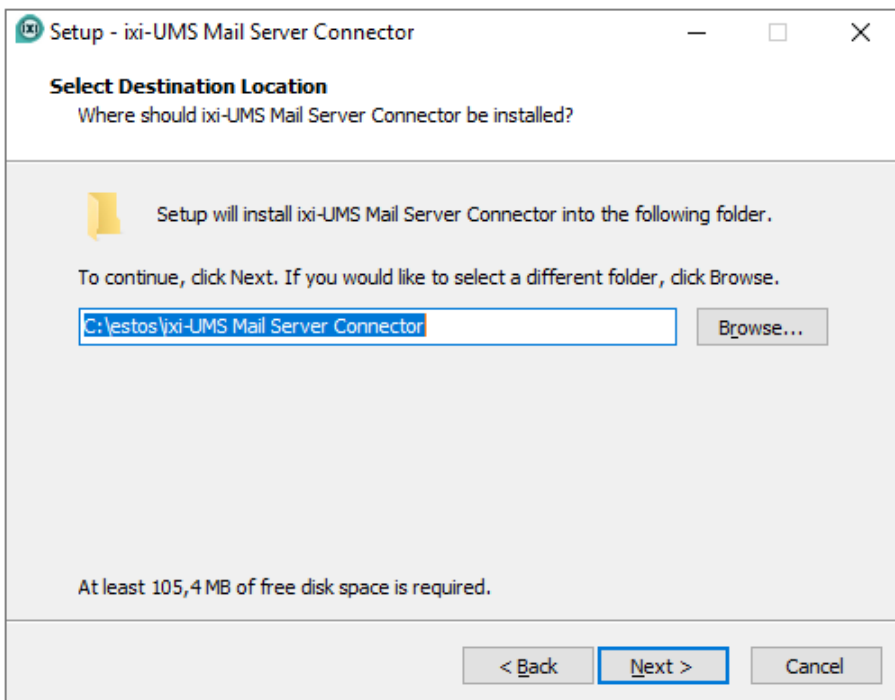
Setup - ixi-UMS Mail Server Connector

Select Destination Location
Where should ixi-UMS Mail Server Connector be installed?

Setup will install ixi-UMS Mail Server Connector into the following folder.

To continue, click Next. If you would like to select a different folder, click Browse.

C:\estos\ixi-UMS Mail Server Connector

Browse...

At least 105,4 MB of free disk space is required.

< Back

Next >

Cancel